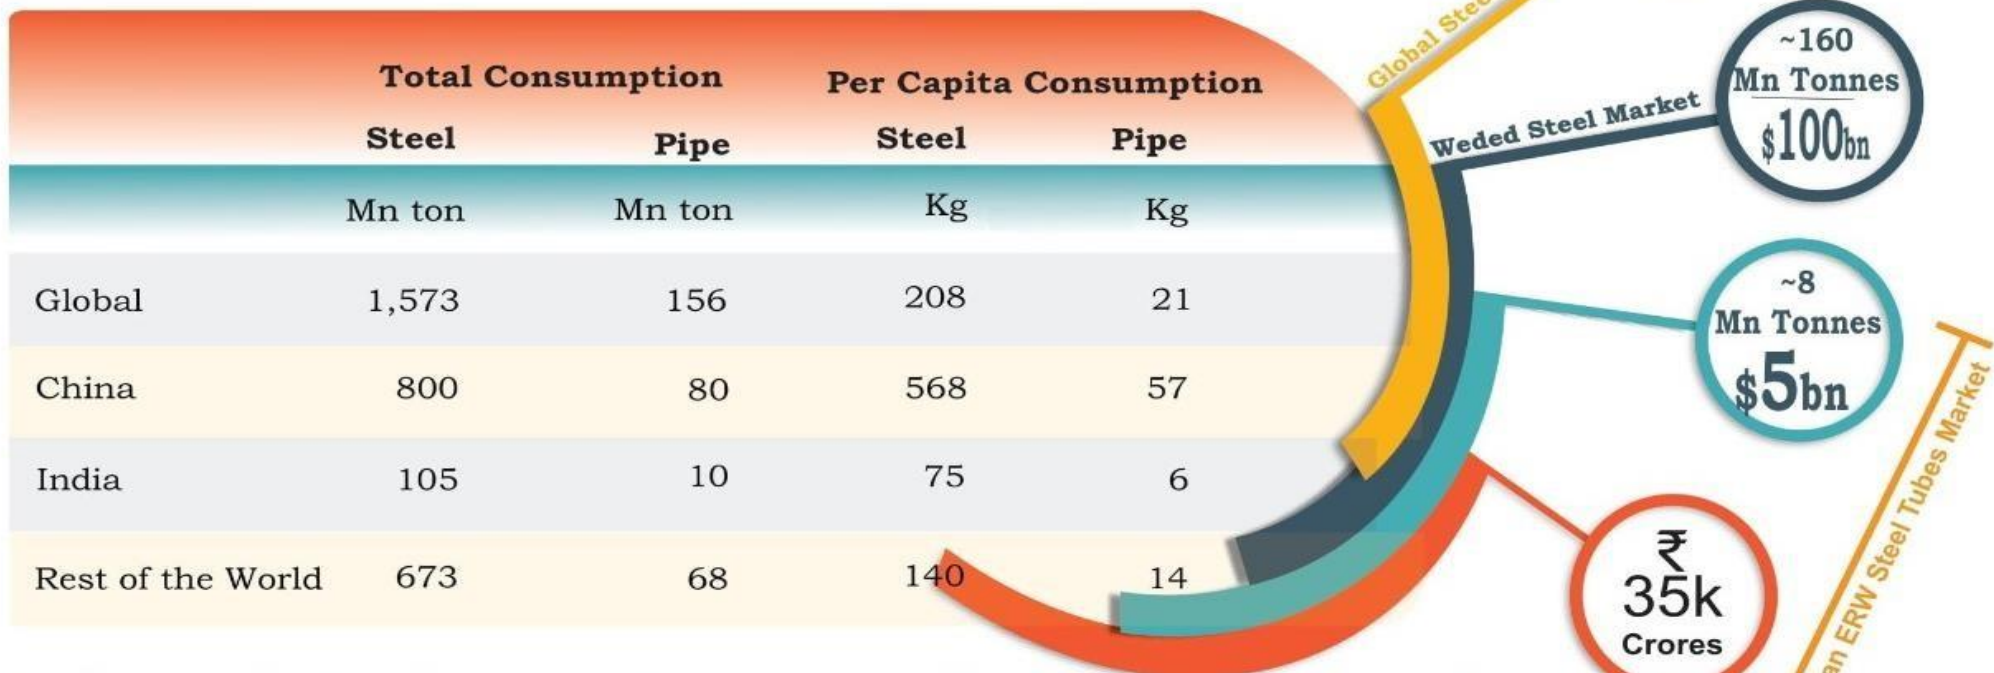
| | Total Consumption | | Per Capita Consumption | |
|---|---|---|---|---|
| | Steel | Pipe | Steel | Pipe |
| | Mn ton | Mn ton | Kg | Kg |
| Global | 1,573 | 156 | 208 | 21 |
| China | 800 | 80 | 568 | 57 |
| India | 105 | 10 | 75 | 6 |
| Rest of the World | 673 | 68 | 140 | 14 |

Global Stee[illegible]

Weded Steel Market

~160 Mn Tonnes $100bn

~8 Mn Tonnes $5bn

₹ 35k Crores

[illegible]an ERW Steel Tubes Market